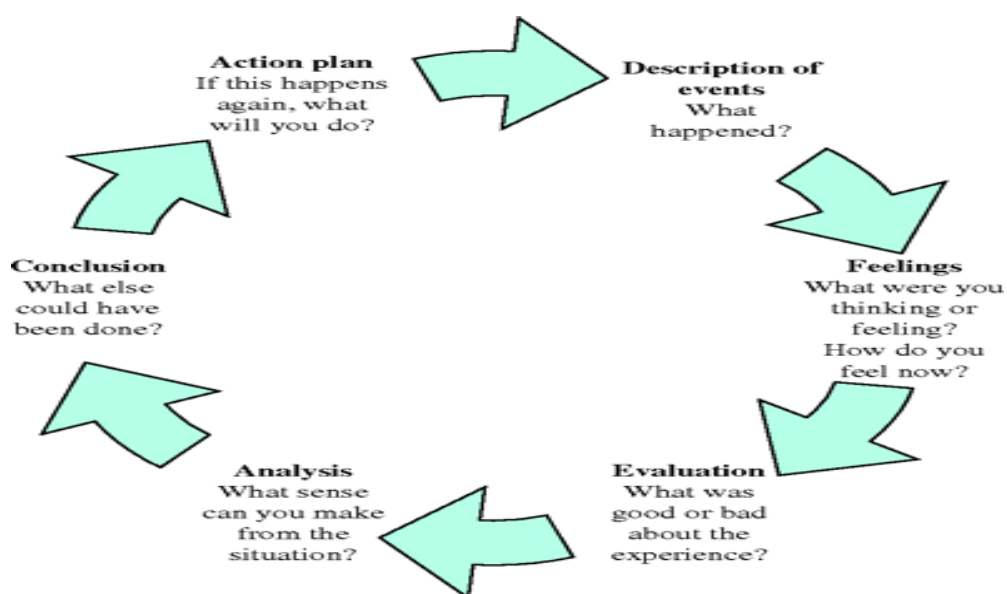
Description of events
What happened?

Feelings
What were you thinking or feeling?
How do you feel now?

Evaluation
What was good or bad about the experience?

Analysis
What sense can you make from the situation?

Conclusion
What else could have been done?

Action plan
If this happens again, what will you do?